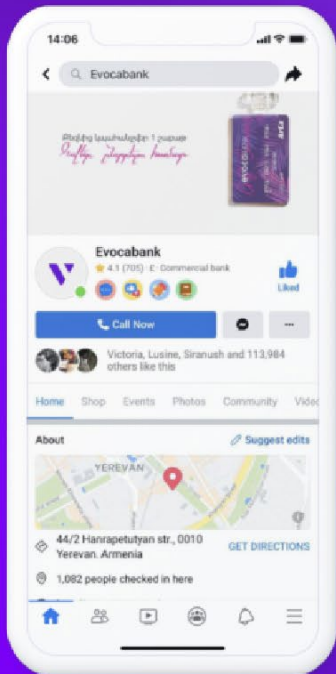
14:06

Evocabank

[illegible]

Evocabank
4.1 (705) · Commercial bank

Liked

Call Now

...

Victoria, Lusine, Siranush and 113,984 others like this

Home Shop Events Photos Community Vide

About

Suggest edits

YEREVAN

44/2 Hanrapetutyan str., 0010 Yerevan, Armenia

GET DIRECTIONS

1,082 people checked in here